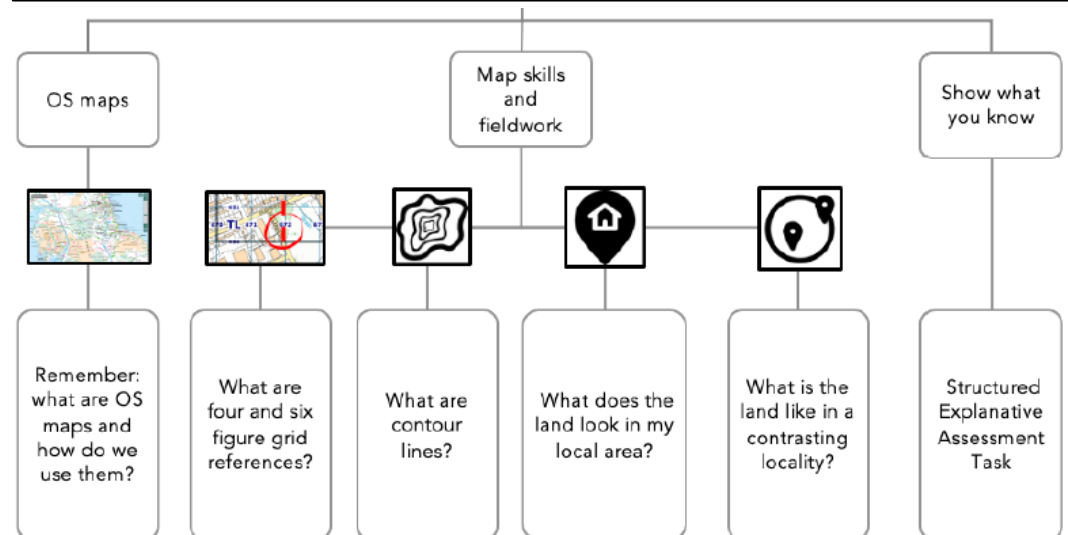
OS maps

Map skills and fieldwork

Show what you know

TL

Remember: what are OS maps and how do we use them?

What are four and six figure grid references?

What are contour lines?

What does the land look in my local area?

What is the land like in a contrasting locality?

Structured Explanative Assessment Task